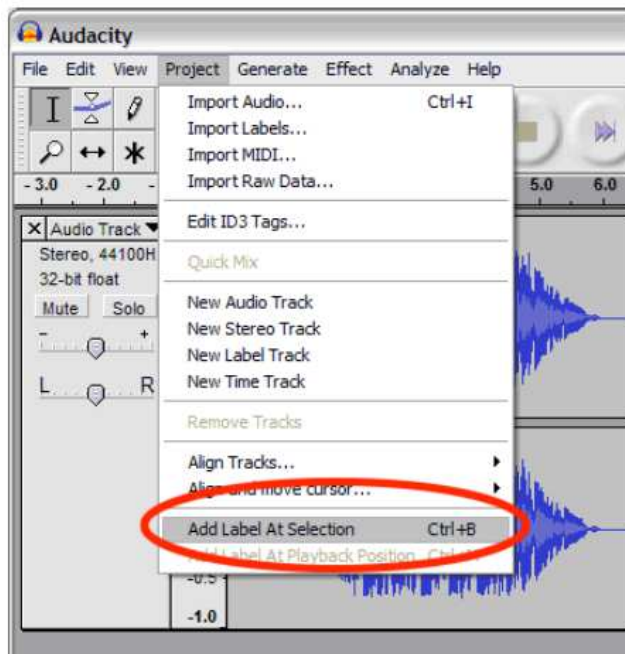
Audacity

File Edit View Project Generate Effect Analyze Help

- 3.0 - 2.0 5.0 6.0

X Audio Track
Stereo, 44100H
32-bit float
Mute Solo
- +
L R

Import Audio... Ctrl+I
Import Labels...
Import MIDI...
Import Raw Data...

Edit ID3 Tags...

Quick Mix

New Audio Track
New Stereo Track
New Label Track
New Time Track

Remove Tracks

Align Tracks...
Align and move cursor...

Add Label At Selection Ctrl+B
Add Label At Playback Position Ctrl+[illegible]

-0.5
-1.0